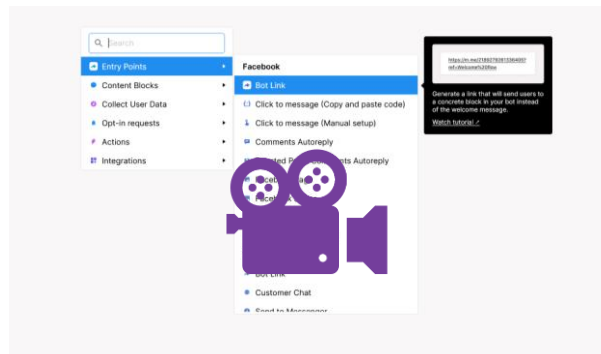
Search

Entry Points
Content Blocks
Collect User Data
Opt-in requests
Actions
Integrations

Facebook
Bot Link
Click to message (Copy and paste code)
Click to message (Manual setup)
Comments Autoreply
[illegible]ted P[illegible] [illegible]nts Autoreply
Faceb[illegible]
Faceb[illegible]
Bot Link
Customer Chat
Send to Messenger

https://m.me/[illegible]
ref=Welcome%20flow

Generate a link that will send users to a concrete block in your bot instead of the welcome message.

Watch tutorial ↗